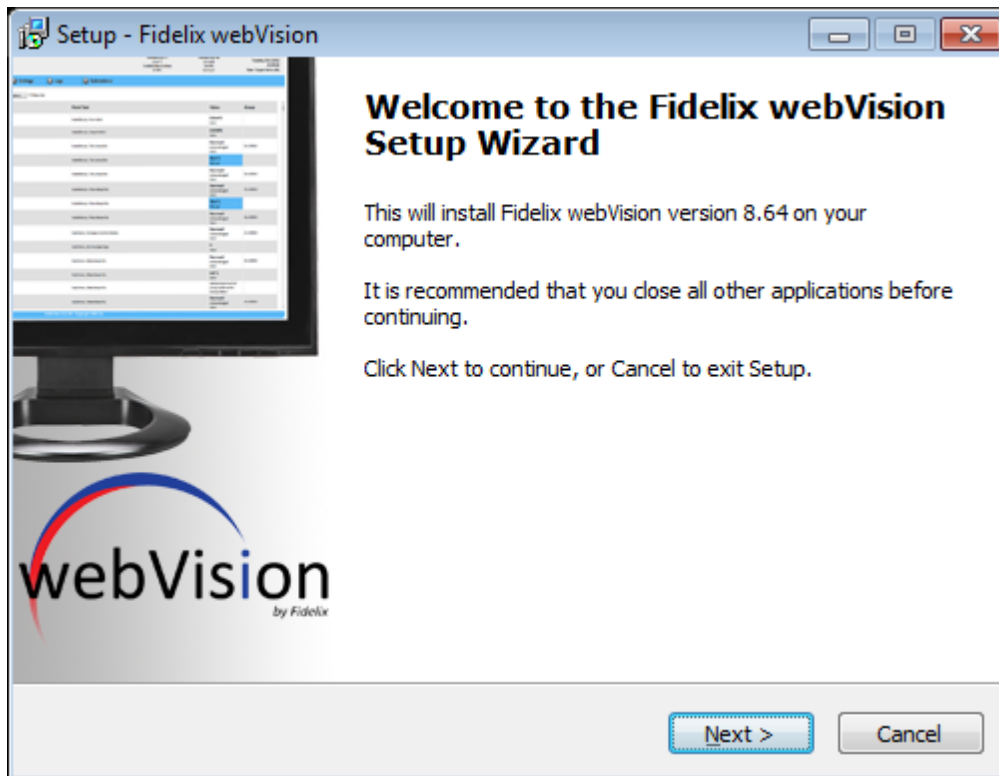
Setup - Fidelix webVision

Welcome to the Fidelix webVision Setup Wizard

This will install Fidelix webVision version 8.64 on your computer.

It is recommended that you close all other applications before continuing.

Click Next to continue, or Cancel to exit Setup.

webVision
by Fidelix

Next >
Cancel